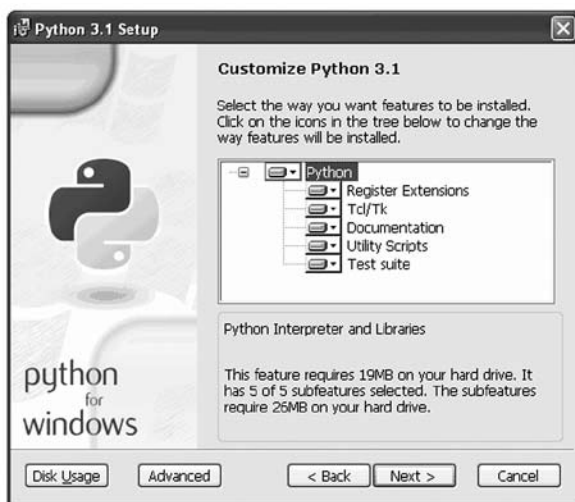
Python 3.1 Setup

Customize Python 3.1

Select the way you want features to be installed. Click on the icons in the tree below to change the way features will be installed.

Python
Register Extensions
Tcl/Tk
Documentation
Utility Scripts
Test suite

Python Interpreter and Libraries

This feature requires 19MB on your hard drive. It has 5 of 5 subfeatures selected. The subfeatures require 26MB on your hard drive.

python
for
windows

Disk Usage
Advanced
< Back
Next >
Cancel